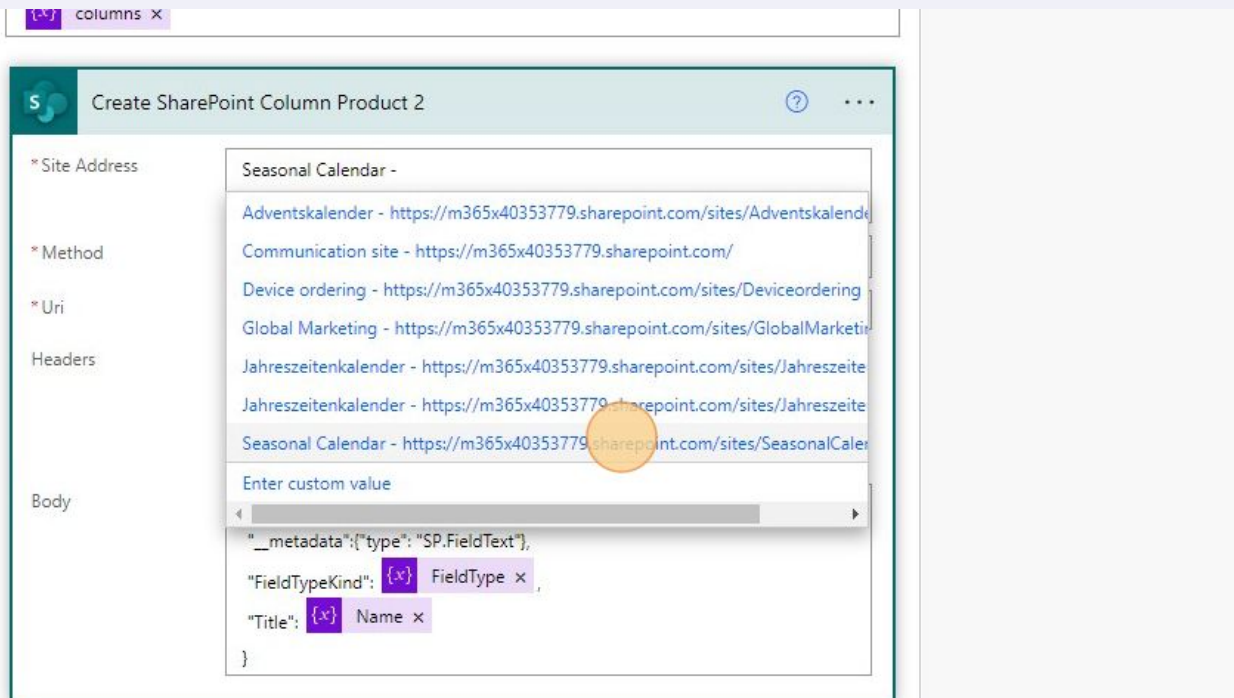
{x} columns ×

Create SharePoint Column Product 2

* Site Address
Seasonal Calendar -

Adventskalender - https://m365x40353779.sharepoint.com/sites/Adventskalende
Communication site - https://m365x40353779.sharepoint.com/
Device ordering - https://m365x40353779.sharepoint.com/sites/Deviceordering
Global Marketing - https://m365x40353779.sharepoint.com/sites/GlobalMarketi
Jahreszeitenkalender - https://m365x40353779.sharepoint.com/sites/Jahreszeite
Jahreszeitenkalender - https://m365x40353779.sharepoint.com/sites/Jahreszeite
Seasonal Calendar - https://m365x40353779.sharepoint.com/sites/SeasonalCaler
Enter custom value

* Method
* Uri
Headers
Body

"__metadata":{"type": "SP.FieldText"},
"FieldTypeKind": {x} FieldType × ,
"Title": {x} Name ×
}